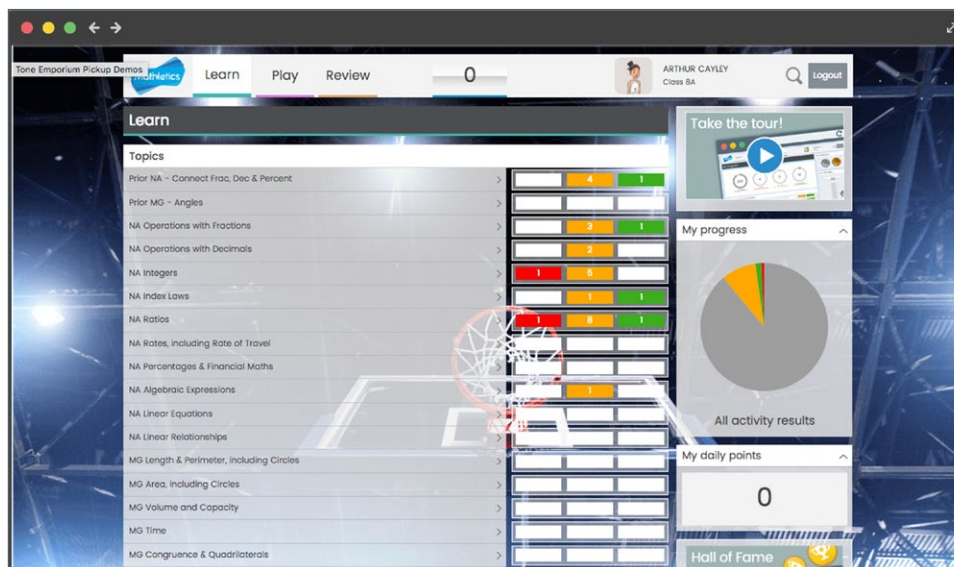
Tone Emporium Pickup Demos

mathletics

Learn

Play

Review

0

ARTHUR CAYLEY
Class 8A

Logout

Learn

Topics

| Topic | | | |
|---|---|---|---|
| Prior NA - Connect Frac, Dec & Percent > | | 4 | 1 |
| Prior MG - Angles > | | | |
| NA Operations with Fractions > | | 3 | 1 |
| NA Operations with Decimals > | | 2 | |
| NA Integers > | 1 | 5 | |
| NA Index Laws > | | 1 | 1 |
| NA Ratios > | 1 | 8 | 1 |
| NA Rates, including Rate of Travel > | | | |
| NA Percentages & Financial Maths > | | | |
| NA Algebraic Expressions > | | 1 | |
| NA Linear Equations > | | | |
| NA Linear Relationships > | | | |
| MG Length & Perimeter, including Circles > | | | |
| MG Area, including Circles > | | | |
| MG Volume and Capacity > | | | |
| MG Time > | | | |
| MG Congruence & Quadrilaterals > | | | |

Take the tour!

My progress

All activity results

My daily points

0

Hall of Fame